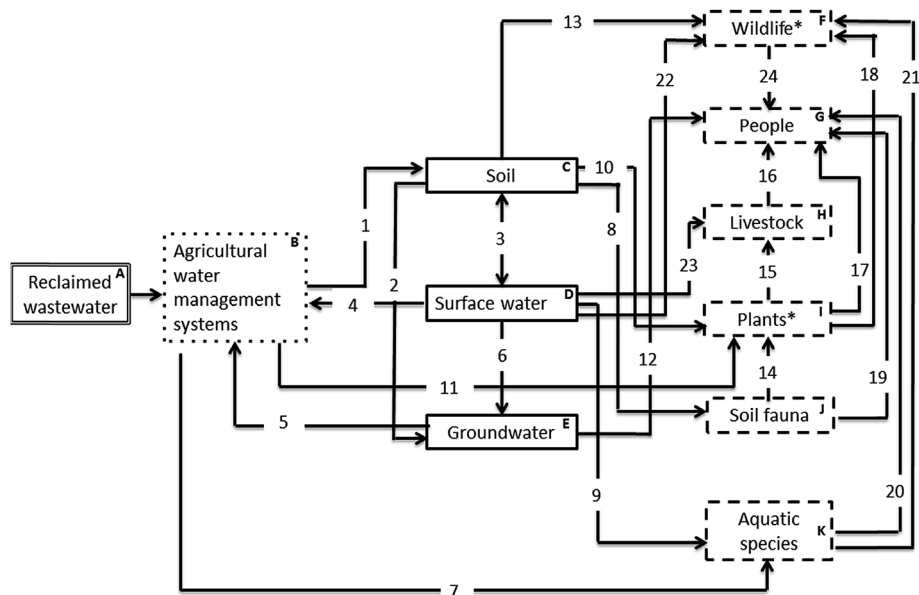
Reclaimed wastewater A

Agricultural water management systems B

Soil C

Surface water D

Groundwater E

Wildlife* F

People G

Livestock H

Plants*

Soil fauna J

Aquatic species K

1
2
3
4
5
6
7
8
9
10
11
12
13
14
15
16
17
18
19
20
21
22
23
24